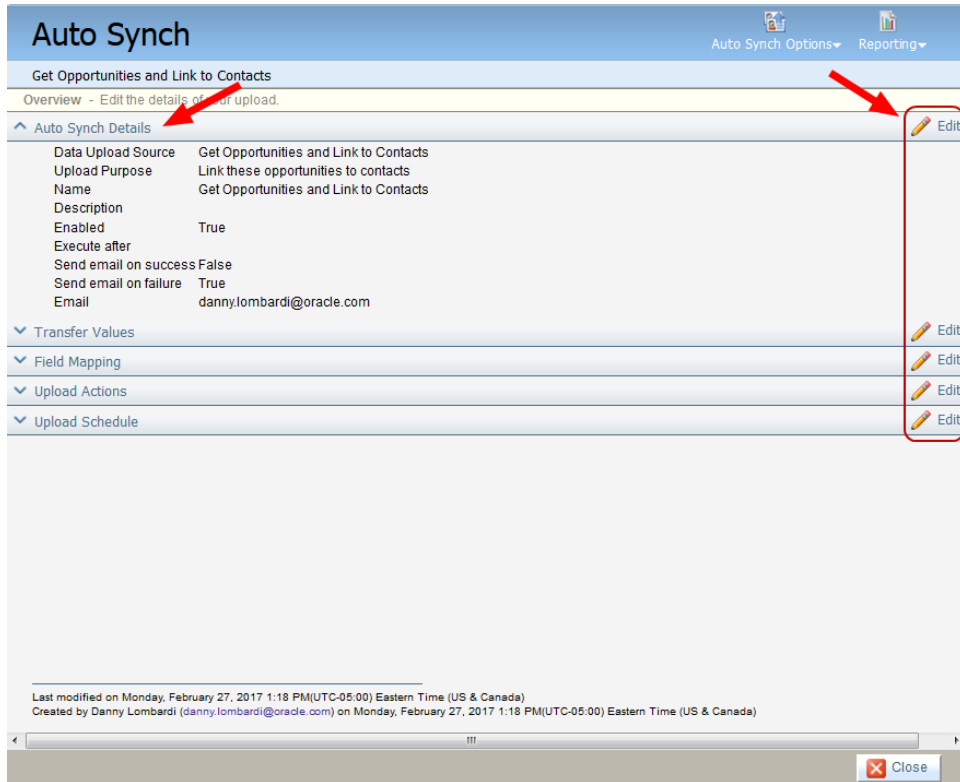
Auto Synch

Auto Synch Options Reporting

Get Opportunities and Link to Contacts

Overview - Edit the details of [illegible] upload.

Auto Synch Details

Edit

| | |
|---|---|
| Data Upload Source | Get Opportunities and Link to Contacts |
| Upload Purpose | Link these opportunities to contacts |
| Name | Get Opportunities and Link to Contacts |
| Description | |
| Enabled | True |
| Execute after | |
| Send email on success | False |
| Send email on failure | True |
| Email | danny.lombardi@oracle.com |

Transfer Values

Edit

Field Mapping

Edit

Upload Actions

Edit

Upload Schedule

Edit

Last modified on Monday, February 27, 2017 1:18 PM(UTC-05:00) Eastern Time (US & Canada)
Created by Danny Lombardi (danny.lombardi@oracle.com) on Monday, February 27, 2017 1:18 PM(UTC-05:00) Eastern Time (US & Canada)

Close